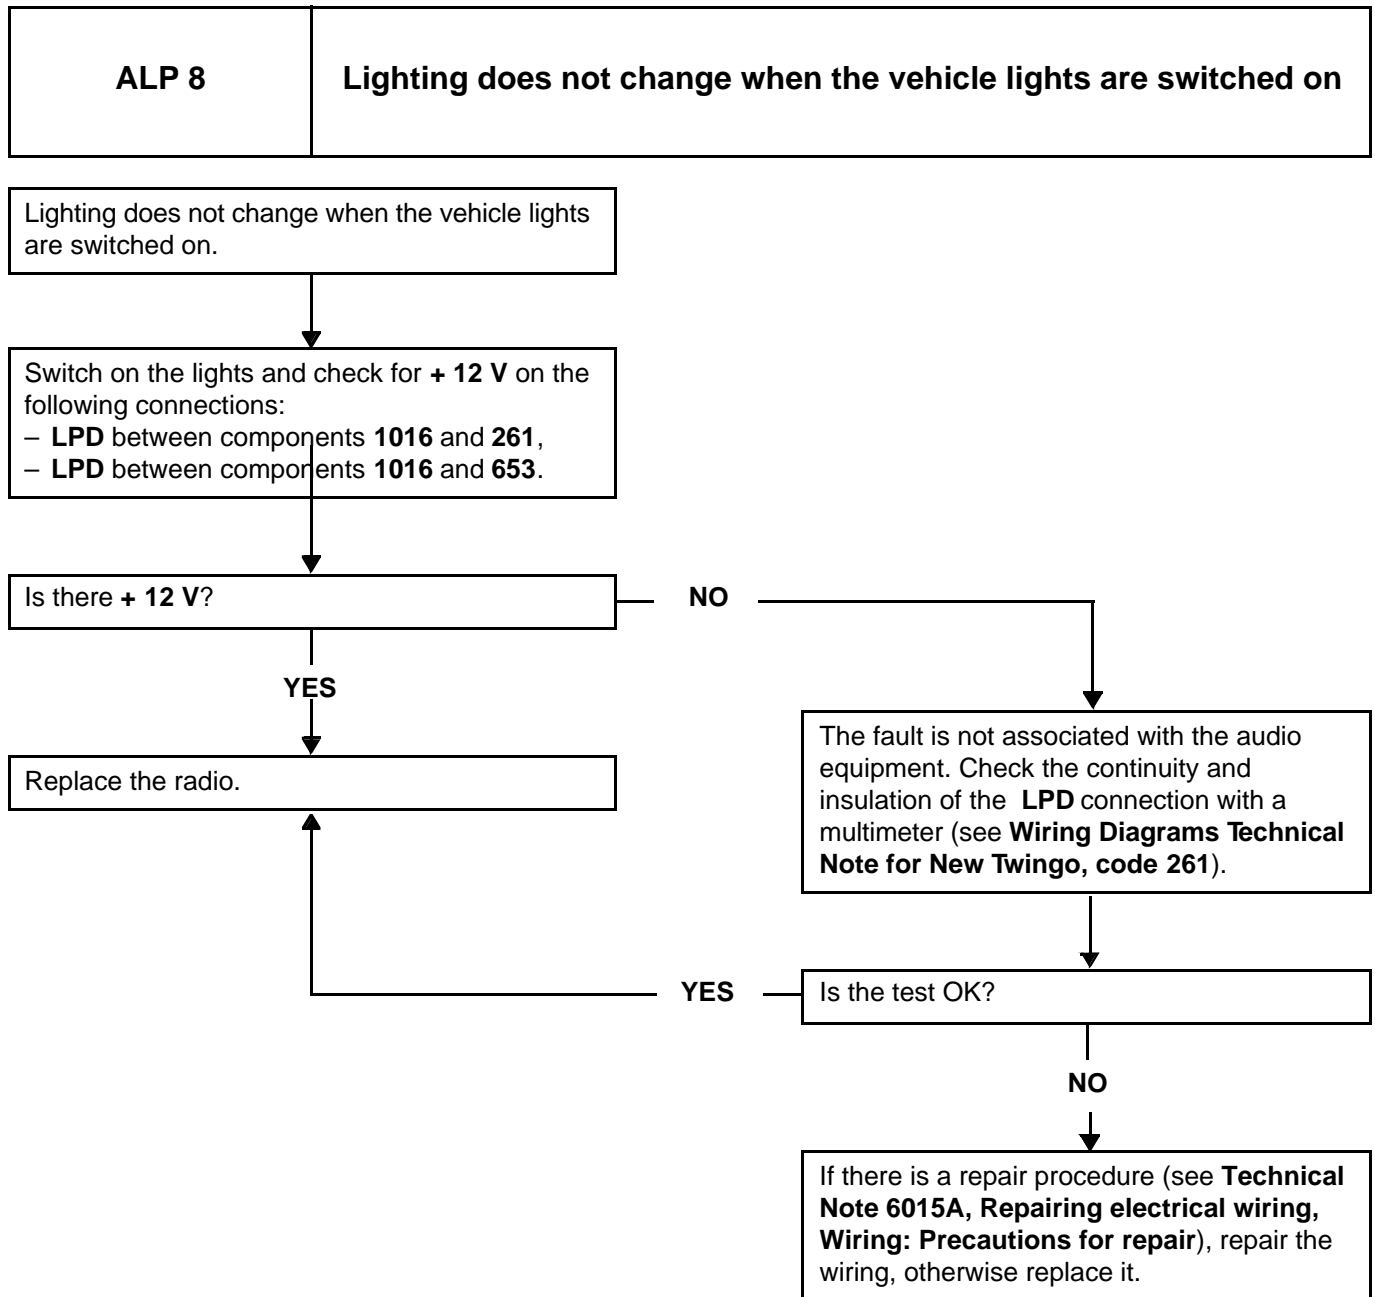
| ALP 8 | Lighting does not change when the vehicle lights are switched on |
|---|---|

Lighting does not change when the vehicle lights are switched on.

Switch on the lights and check for + 12 V on the following connections:
– LPD between components 1016 and 261,
– LPD between components 1016 and 653.

Is there + 12 V?

NO

YES

Replace the radio.

The fault is not associated with the audio equipment. Check the continuity and insulation of the LPD connection with a multimeter (see Wiring Diagrams Technical Note for New Twingo, code 261).

YES

Is the test OK?

NO

If there is a repair procedure (see Technical Note 6015A, Repairing electrical wiring, Wiring: Precautions for repair), repair the wiring, otherwise replace it.